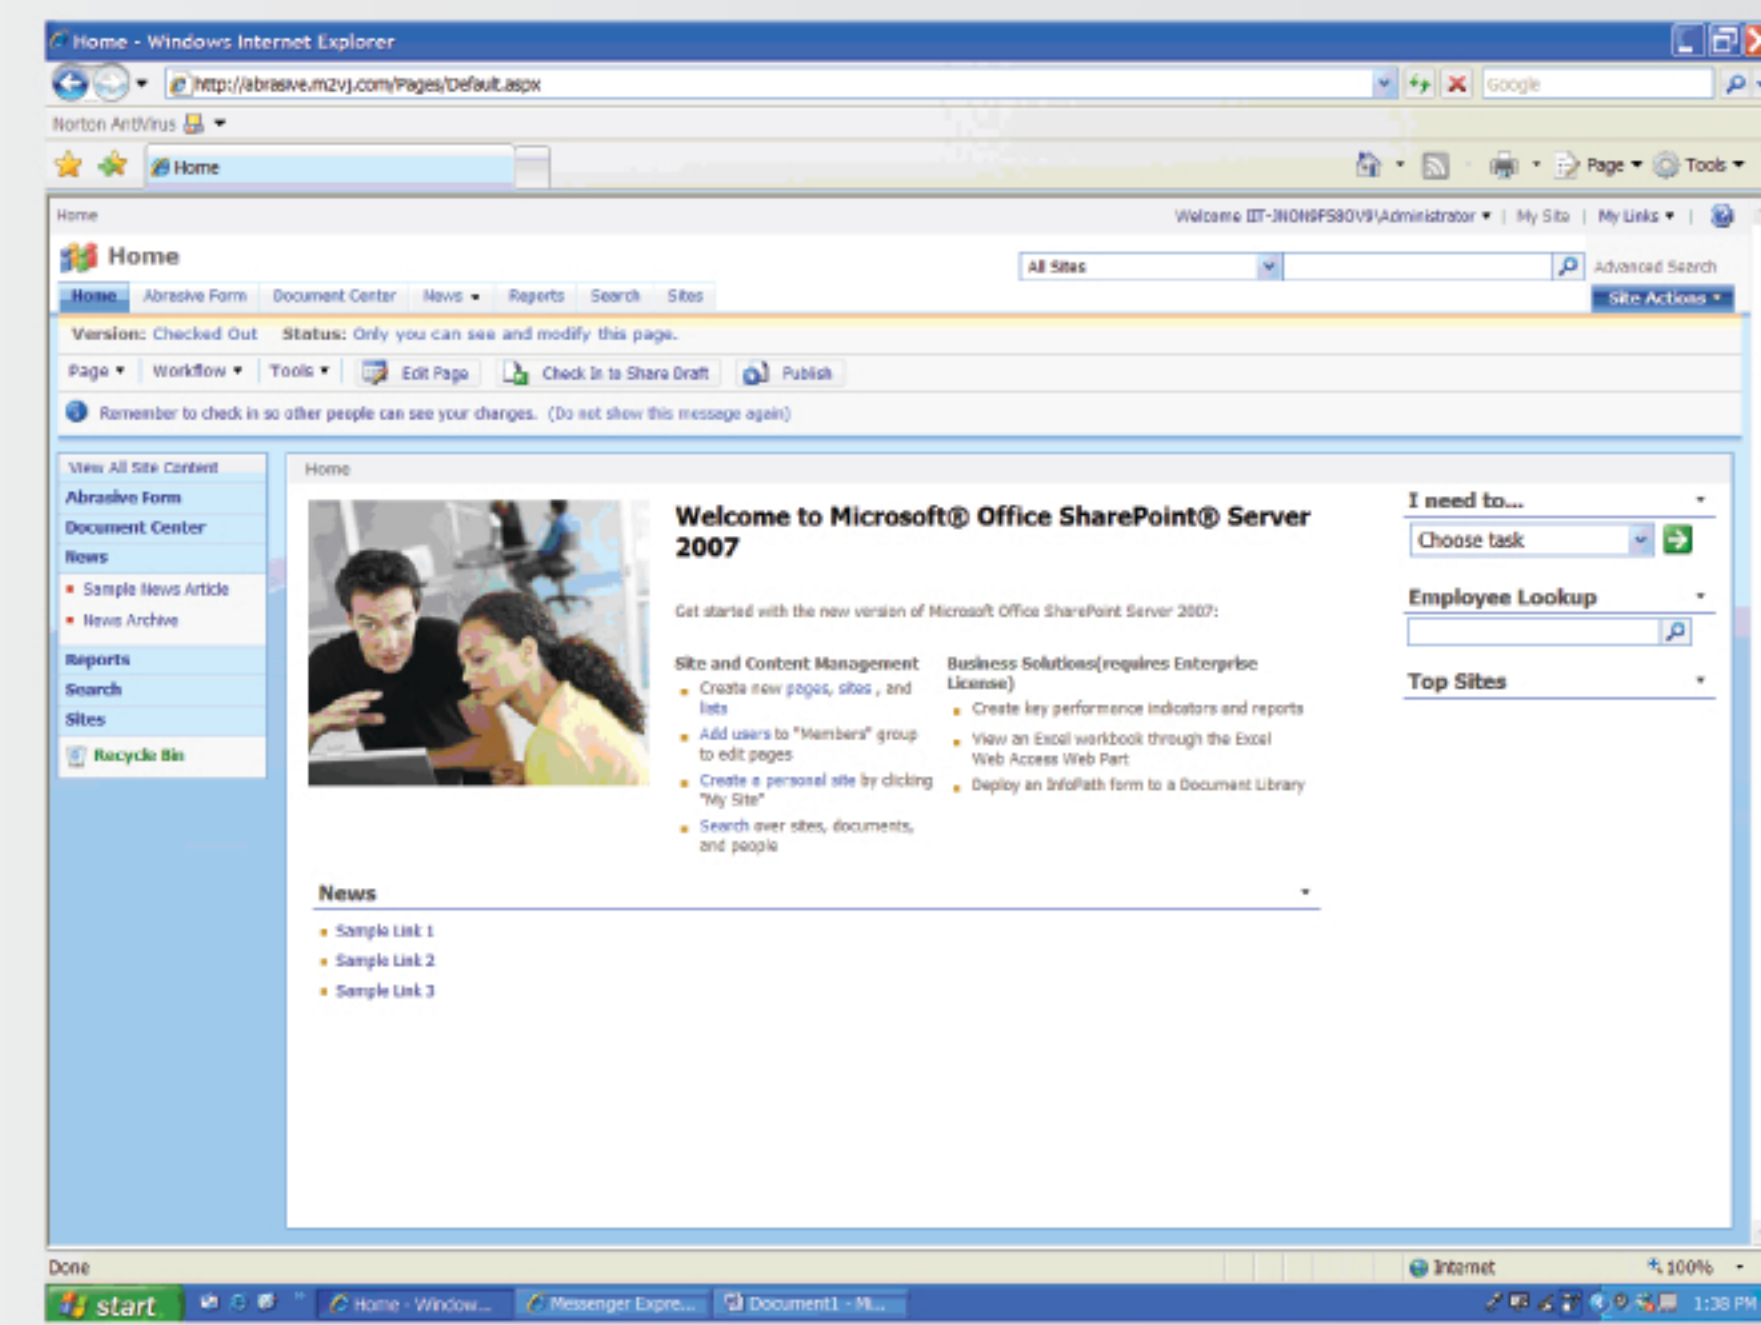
Home - Windows Internet Explorer

http://abrasive.m2vj.com/Pages/Default.aspx

Google

Norton AntiVirus

Home

Page ▾ Tools ▾

Home

Welcome IIT-JNON9F58OV9\Administrator ▾ | My Site | My Links ▾

Home

All Sites

Advanced Search

Home | Abrasive Form | Document Center | News ▾ | Reports | Search | Sites

Site Actions ▾

Version: Checked Out Status: Only you can see and modify this page.

Page ▾ Workflow ▾ Tools ▾ Edit Page Check In to Share Draft Publish

Remember to check in so other people can see your changes. (Do not show this message again)

View All Site Content

Abrasive Form

Document Center

News

Sample News Article

News Archive

Reports

Search

Sites

Recycle Bin

Home

Welcome to Microsoft® Office SharePoint® Server 2007

Get started with the new version of Microsoft Office SharePoint Server 2007:

Site and Content Management

Create new pages, sites, and lists

Add users to "Members" group to edit pages

Create a personal site by clicking "My Site"

Search over sites, documents, and people

Business Solutions(requires Enterprise License)

Create key performance indicators and reports

View an Excel workbook through the Excel Web Access Web Part

Deploy an InfoPath form to a Document Library

I need to...

Choose task

Employee Lookup

Top Sites

News

Sample Link 1

Sample Link 2

Sample Link 3

Done

Internet

100%

start

Home - Window...

Messenger Expre...

Document1 - Mi...

1:38 PM